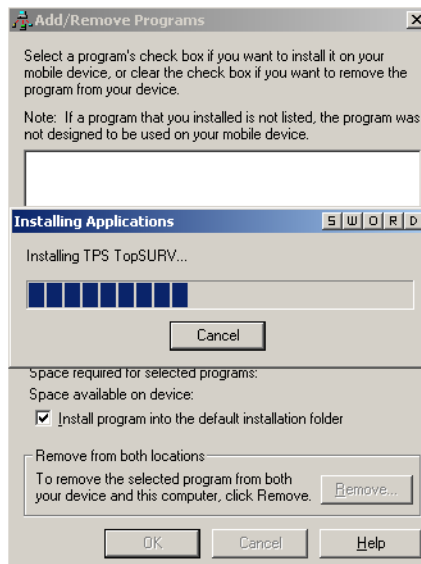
Add/Remove Programs

Select a program's check box if you want to install it on your mobile device, or clear the check box if you want to remove the program from your device.

Note: If a program that you installed is not listed, the program was not designed to be used on your mobile device.

Installing Applications

S W O R D

Installing TPS TopSURV...

Cancel

Space required for selected programs:

Space available on device:

Install program into the default installation folder

Remove from both locations

To remove the selected program from both your device and this computer, click Remove.

Remove...

OK

Cancel

Help